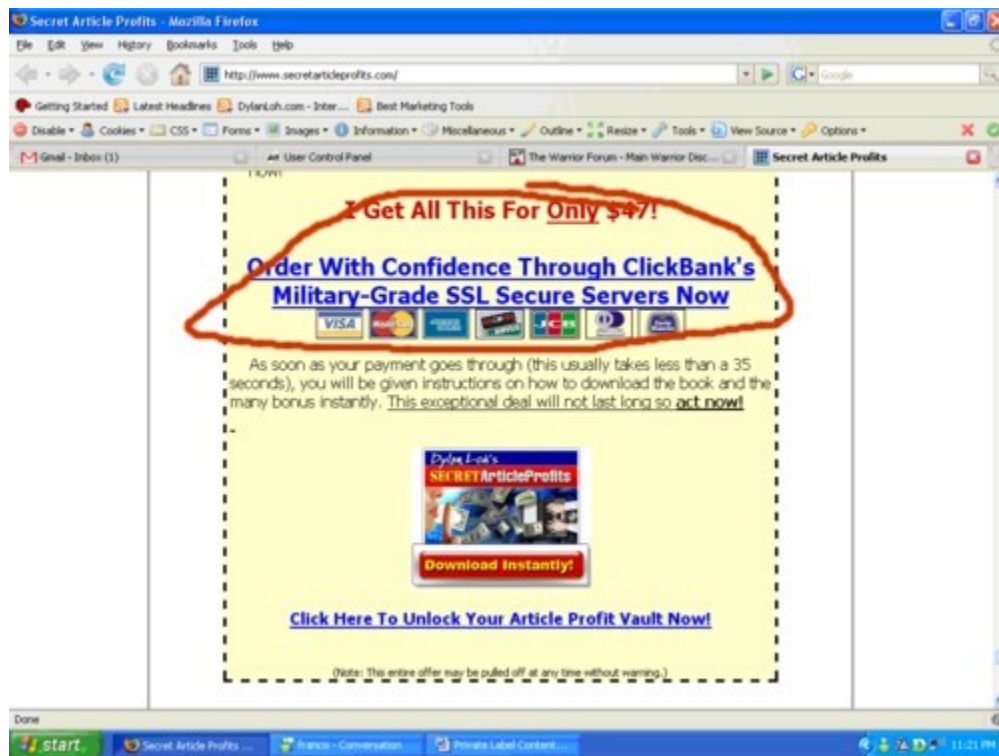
Secret Article Profits - Mozilla Firefox

File Edit View History Bookmarks Tools Help

http://www.secretarticleprofits.com/

Google

Getting Started Latest Headlines DylanLoh.com - Inter... Best Marketing Tools

Disable Cookies CSS Forms Images Information Miscellaneous Outline Resize Tools View Source Options

Gmail - Inbox (1) User Control Panel The Warrior Forum - Main Warrior Disc... Secret Article Profits

now!

I Get All This For Only $47!

Order With Confidence Through ClickBank's Military-Grade SSL Secure Servers Now

VISA

As soon as your payment goes through (this usually takes less than a 35 seconds), you will be given instructions on how to download the book and the many bonus instantly. This exceptional deal will not last long so act now!

Dylan Loh's SECRET ArticleProfits

Download Instantly!

Click Here To Unlock Your Article Profit Vault Now!

(Note: This entire offer may be pulled off at any time without warning.)

Done

start Secret Article Profits ... francis - Conversation Private Label Content... 11:21 PM